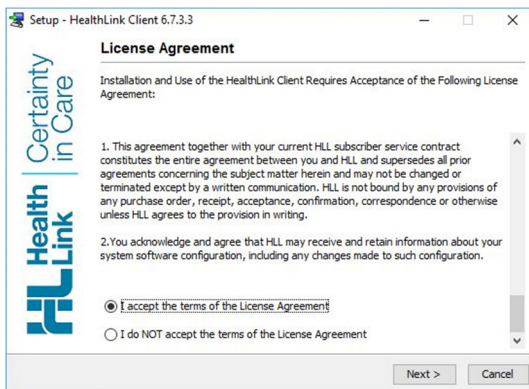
Setup - HealthLink Client 6.7.3.3

License Agreement

Installation and Use of the HealthLink Client Requires Acceptance of the Following License Agreement:

Certainty in Care

Health Link

1. This agreement together with your current HLL subscriber service contract constitutes the entire agreement between you and HLL and supersedes all prior agreements concerning the subject matter herein and may not be changed or terminated except by a written communication. HLL is not bound by any provisions of any purchase order, receipt, acceptance, confirmation, correspondence or otherwise unless HLL agrees to the provision in writing.

2.You acknowledge and agree that HLL may receive and retain information about your system software configuration, including any changes made to such configuration.

I accept the terms of the License Agreement

I do NOT accept the terms of the License Agreement

Next >

Cancel